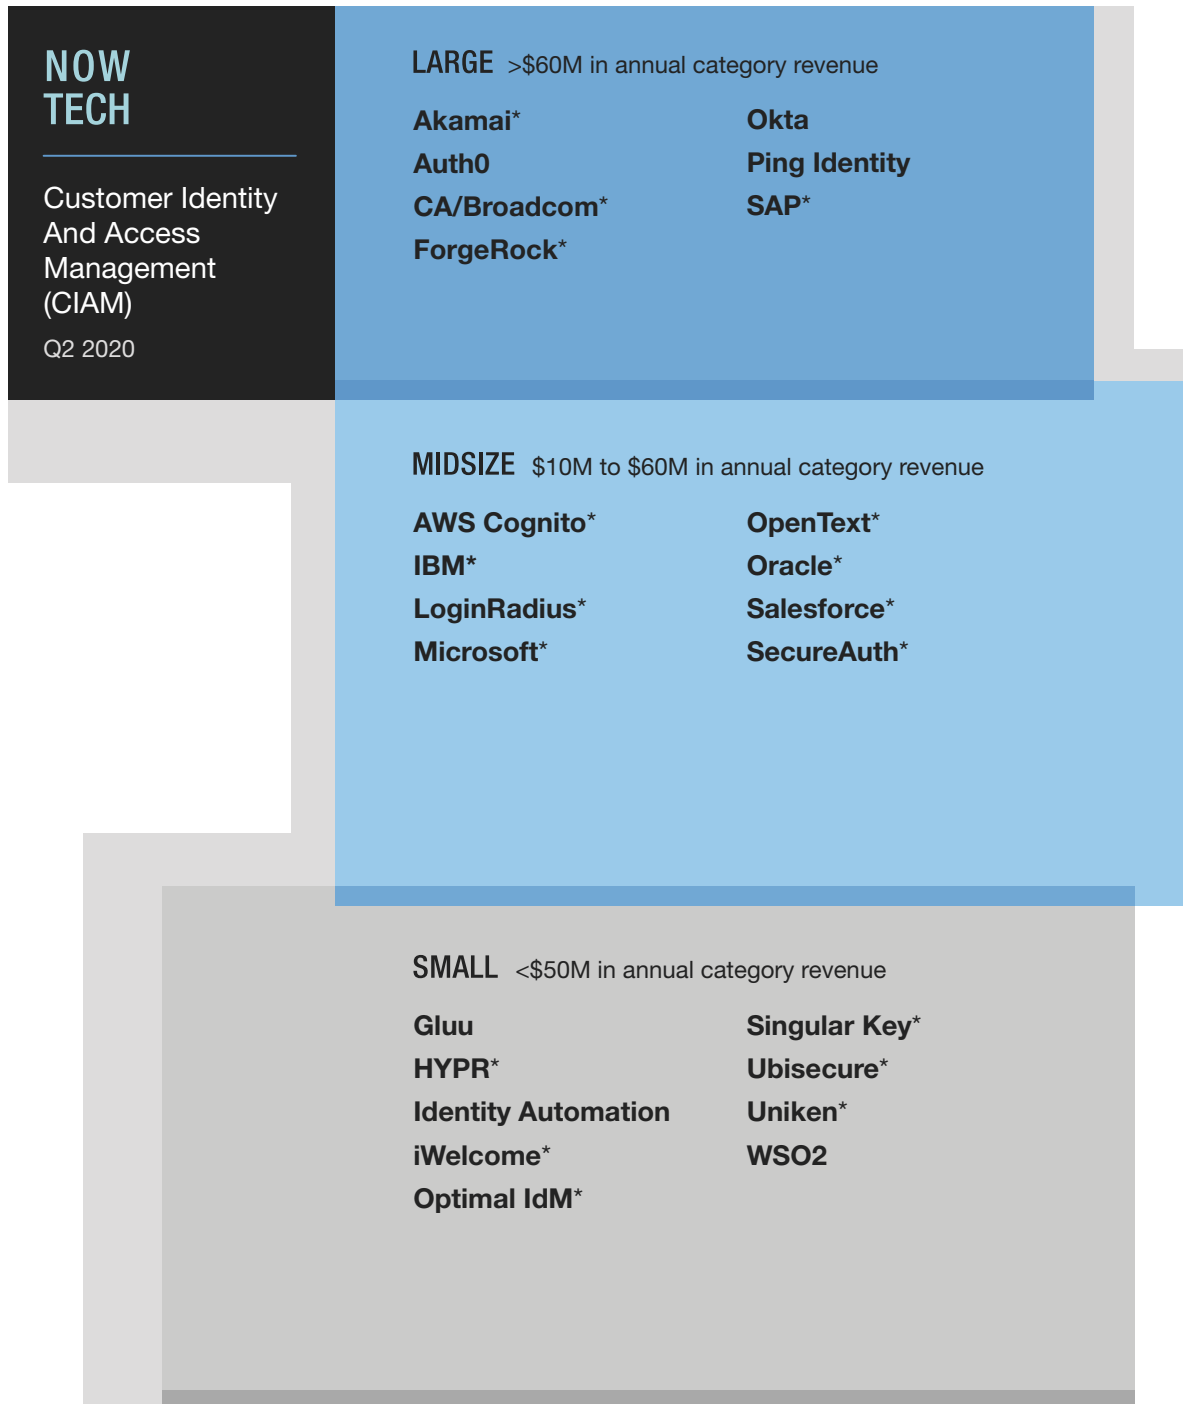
NOW TECH

Customer Identity And Access Management (CIAM)

Q2 2020

LARGE >$60M in annual category revenue

Akamai*
Auth0
CA/Broadcom*
ForgeRock*

Okta
Ping Identity
SAP*

MIDSIZE $10M to $60M in annual category revenue

AWS Cognito*
IBM*
LoginRadius*
Microsoft*

OpenText*
Oracle*
Salesforce*
SecureAuth*

SMALL <$50M in annual category revenue

Gluu
HYPR*
Identity Automation
iWelcome*
Optimal IdM*

Singular Key*
Ubisecure*
Uniken*
WSO2